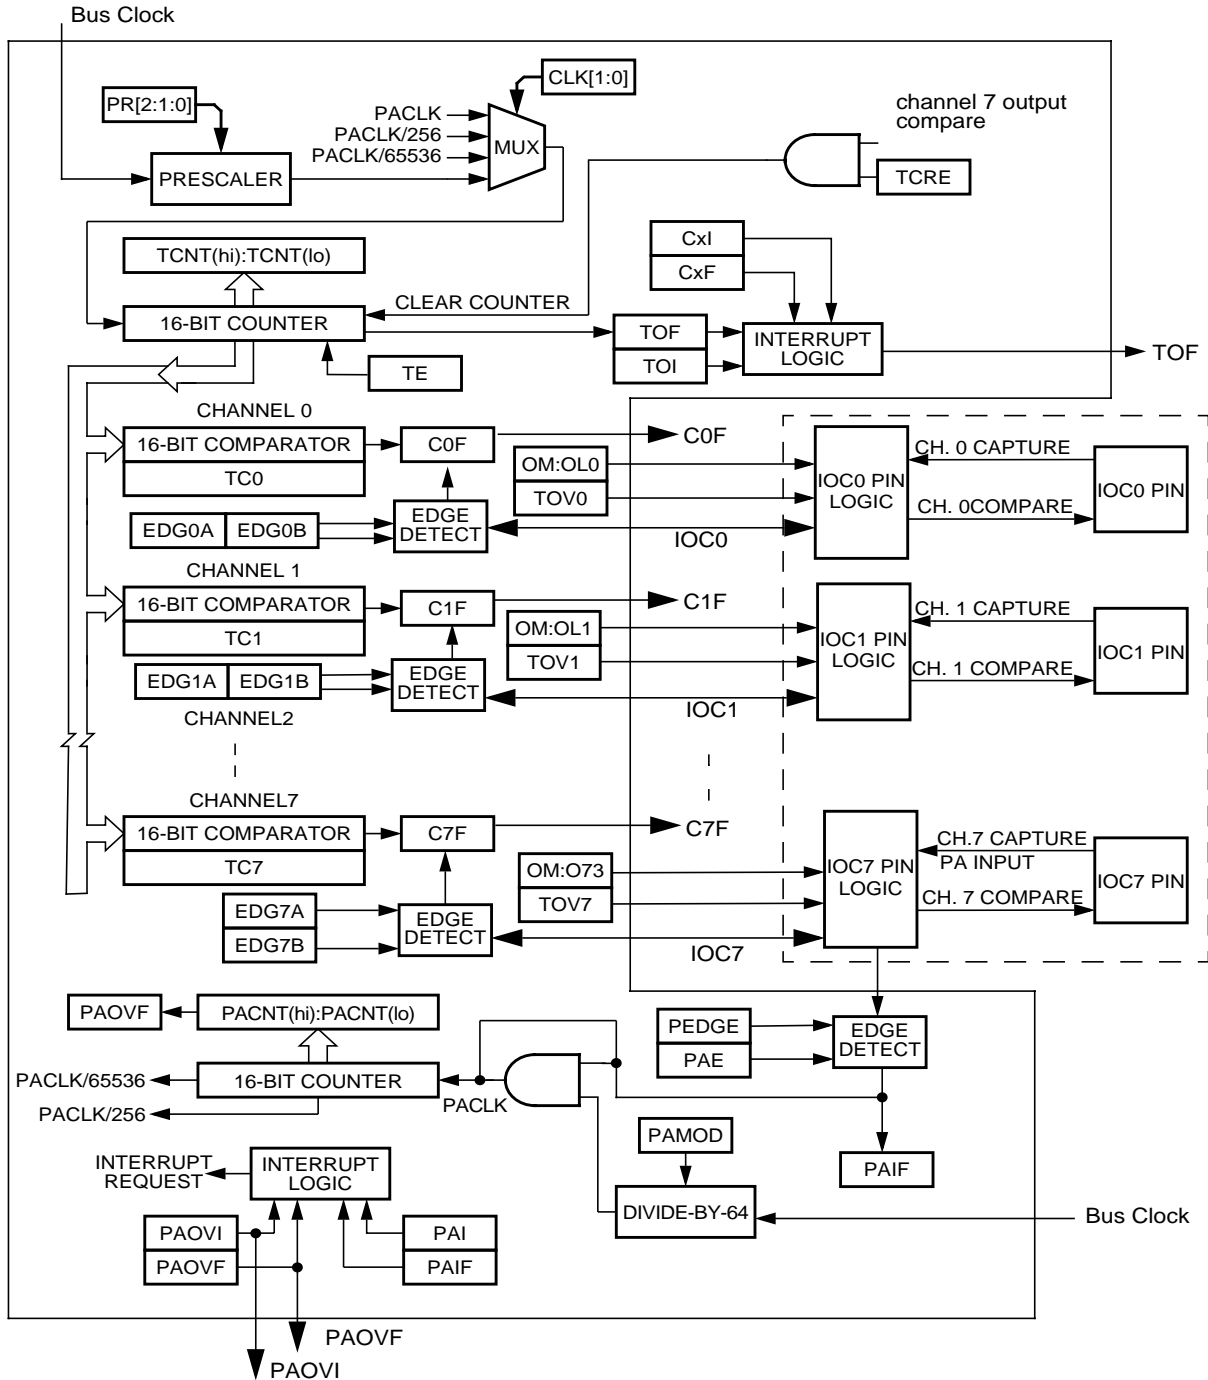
Bus Clock

PR[2:1:0]
PRESCALER
PACLK
PACLK/256
PACLK/65536
MUX
CLK[1:0]
channel 7 output compare
TCRE

TCNT(hi):TCNT(lo)
CxI
CxF
CLEAR COUNTER
16-BIT COUNTER
TOF
TOI
INTERRUPT LOGIC
TOF
TE

CHANNEL 0
16-BIT COMPARATOR
TC0
C0F
C0F
OM:OL0
TOV0
IOC0 PIN LOGIC
CH. 0 CAPTURE
CH. 0COMPARE
IOC0 PIN
EDG0A
EDG0B
EDGE DETECT
IOC0

CHANNEL 1
16-BIT COMPARATOR
TC1
C1F
C1F
OM:OL1
TOV1
IOC1 PIN LOGIC
CH. 1 CAPTURE
CH. 1 COMPARE
IOC1 PIN
EDG1A
EDG1B
EDGE DETECT
IOC1
CHANNEL2

CHANNEL7
16-BIT COMPARATOR
TC7
C7F
C7F
OM:O73
TOV7
IOC7 PIN LOGIC
CH.7 CAPTURE
PA INPUT
CH. 7 COMPARE
IOC7 PIN
EDG7A
EDG7B
EDGE DETECT
IOC7

PAOVF
PACNT(hi):PACNT(lo)
PEDGE
PAE
EDGE DETECT
PACLK/65536
16-BIT COUNTER
PACLK/256
PACLK
PAMOD
PAIF
INTERRUPT REQUEST
INTERRUPT LOGIC
DIVIDE-BY-64
Bus Clock
PAOVI
PAOVF
PAI
PAIF
PAOVF
PAOVI